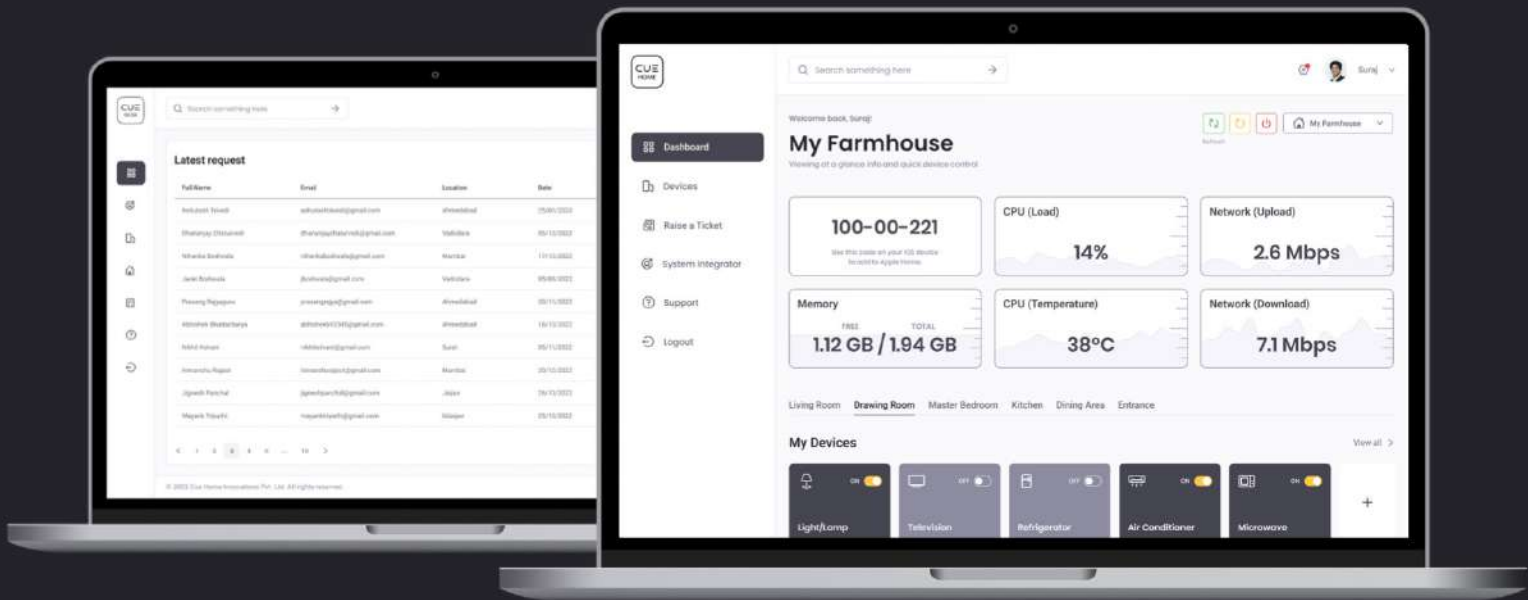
CUE HOME

Search something here

Latest request

| Full Name | Email | Location | Date |
|---|---|---|---|
| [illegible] | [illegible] | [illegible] | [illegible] |
| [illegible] | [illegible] | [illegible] | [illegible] |
| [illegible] | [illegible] | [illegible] | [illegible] |
| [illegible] | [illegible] | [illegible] | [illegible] |
| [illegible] | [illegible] | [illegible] | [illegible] |
| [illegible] | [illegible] | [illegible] | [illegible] |
| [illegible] | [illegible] | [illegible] | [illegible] |
| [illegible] | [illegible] | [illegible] | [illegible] |
| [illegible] | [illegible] | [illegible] | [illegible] |
| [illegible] | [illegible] | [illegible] | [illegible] |

< 1 2 3 4 5 ... 10 >

© 2022 Cue Home Innovations Pvt. Ltd. All rights reserved

CUE HOME

Search something here

Suraj

Dashboard
Devices
Raise a Ticket
System Integrator
Support
Logout

Welcome back, Suraj!
My Farmhouse
Viewing at a glance info and quick device control

Refresh

My Farmhouse

100-00-221
Use this code on your iOS device to add to Apple Home.

CPU (Load)
14%

Network (Upload)
2.6 Mbps

Memory
FREE TOTAL
1.12 GB / 1.94 GB

CPU (Temperature)
38°C

Network (Download)
7.1 Mbps

Living Room Drawing Room Master Bedroom Kitchen Dining Area Entrance

My Devices
View all >

ON Light/Lamp
OFF Television
OFF Refrigerator
ON Air Conditioner
ON Microwave
+